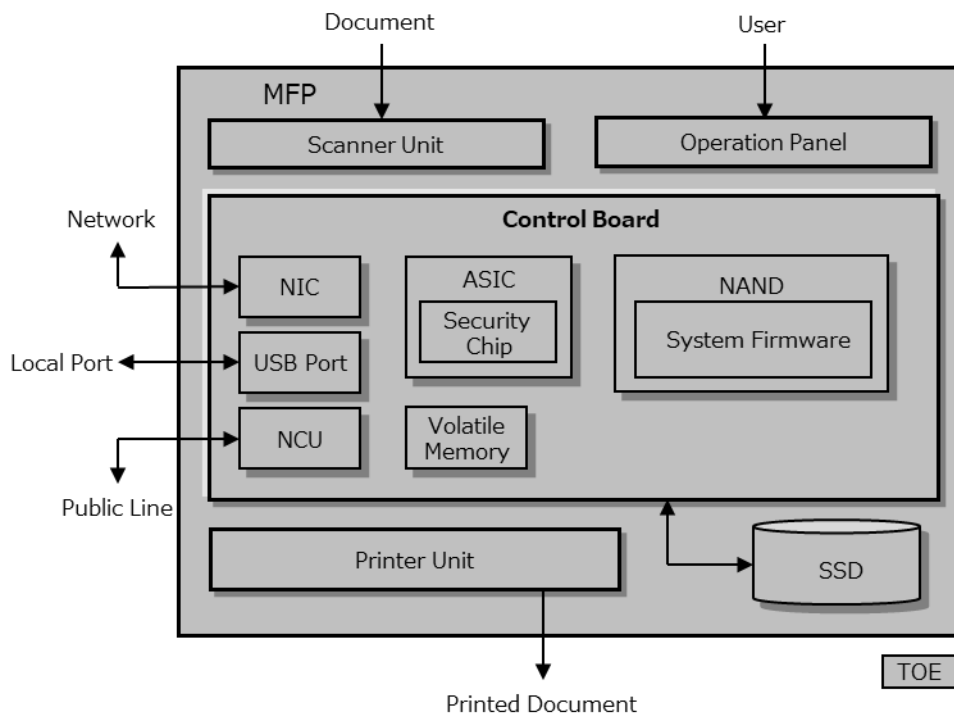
Document

User

MFP

Scanner Unit

Operation Panel

Network

Control Board

NIC

ASIC

Security Chip

NAND

System Firmware

Local Port

USB Port

NCU

Volatile Memory

Public Line

Printer Unit

SSD

TOE

Printed Document